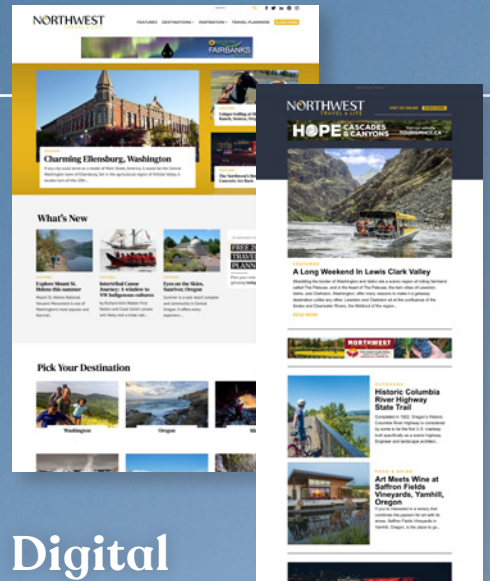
NORTHWEST
TRAVEL & LIFE

FEATURES DESTINATIONS INSPIRATION TRAVEL PLANNERS

FAIRBANKS

Charming Ellensburg, Washington

Unique Lodging in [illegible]

The Northwest's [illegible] Concerts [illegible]

What's New

Explore Mount St. Helens this summer

Intertribal Canoe Journey: A window to NW Indigenous cultures

Eyes on the Skies, Sunriver, Oregon

FREE TRAVEL PLANNERS

Pick Your Destination

Washington

Oregon

NORTHWEST
TRAVEL & LIFE

HOPE CASCADES & CANYONS

A Long Weekend In Lewis Clark Valley

READ MORE

NORTHWEST

Historic Columbia River Highway State Trail

Art Meets Wine at Saffron Fields Vineyards, Yamhill, Oregon

Digital